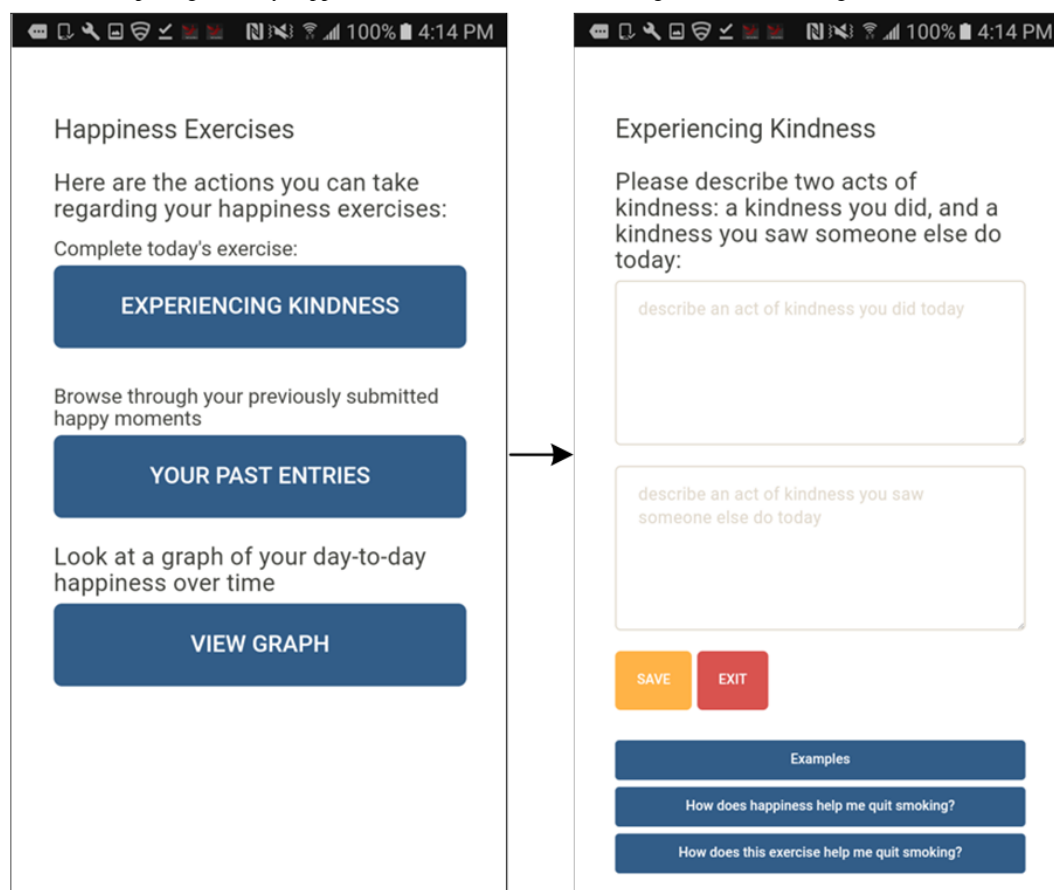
100% 4:14 PM

Happiness Exercises

Here are the actions you can take regarding your happiness exercises:

Complete today's exercise:

EXPERIENCING KINDNESS

Browse through your previously submitted happy moments

YOUR PAST ENTRIES

Look at a graph of your day-to-day happiness over time

VIEW GRAPH

100% 4:14 PM

Experiencing Kindness

Please describe two acts of kindness: a kindness you did, and a kindness you saw someone else do today:

describe an act of kindness you did today

describe an act of kindness you saw someone else do today

SAVE

EXIT

Examples

How does happiness help me quit smoking?

How does this exercise help me quit smoking?